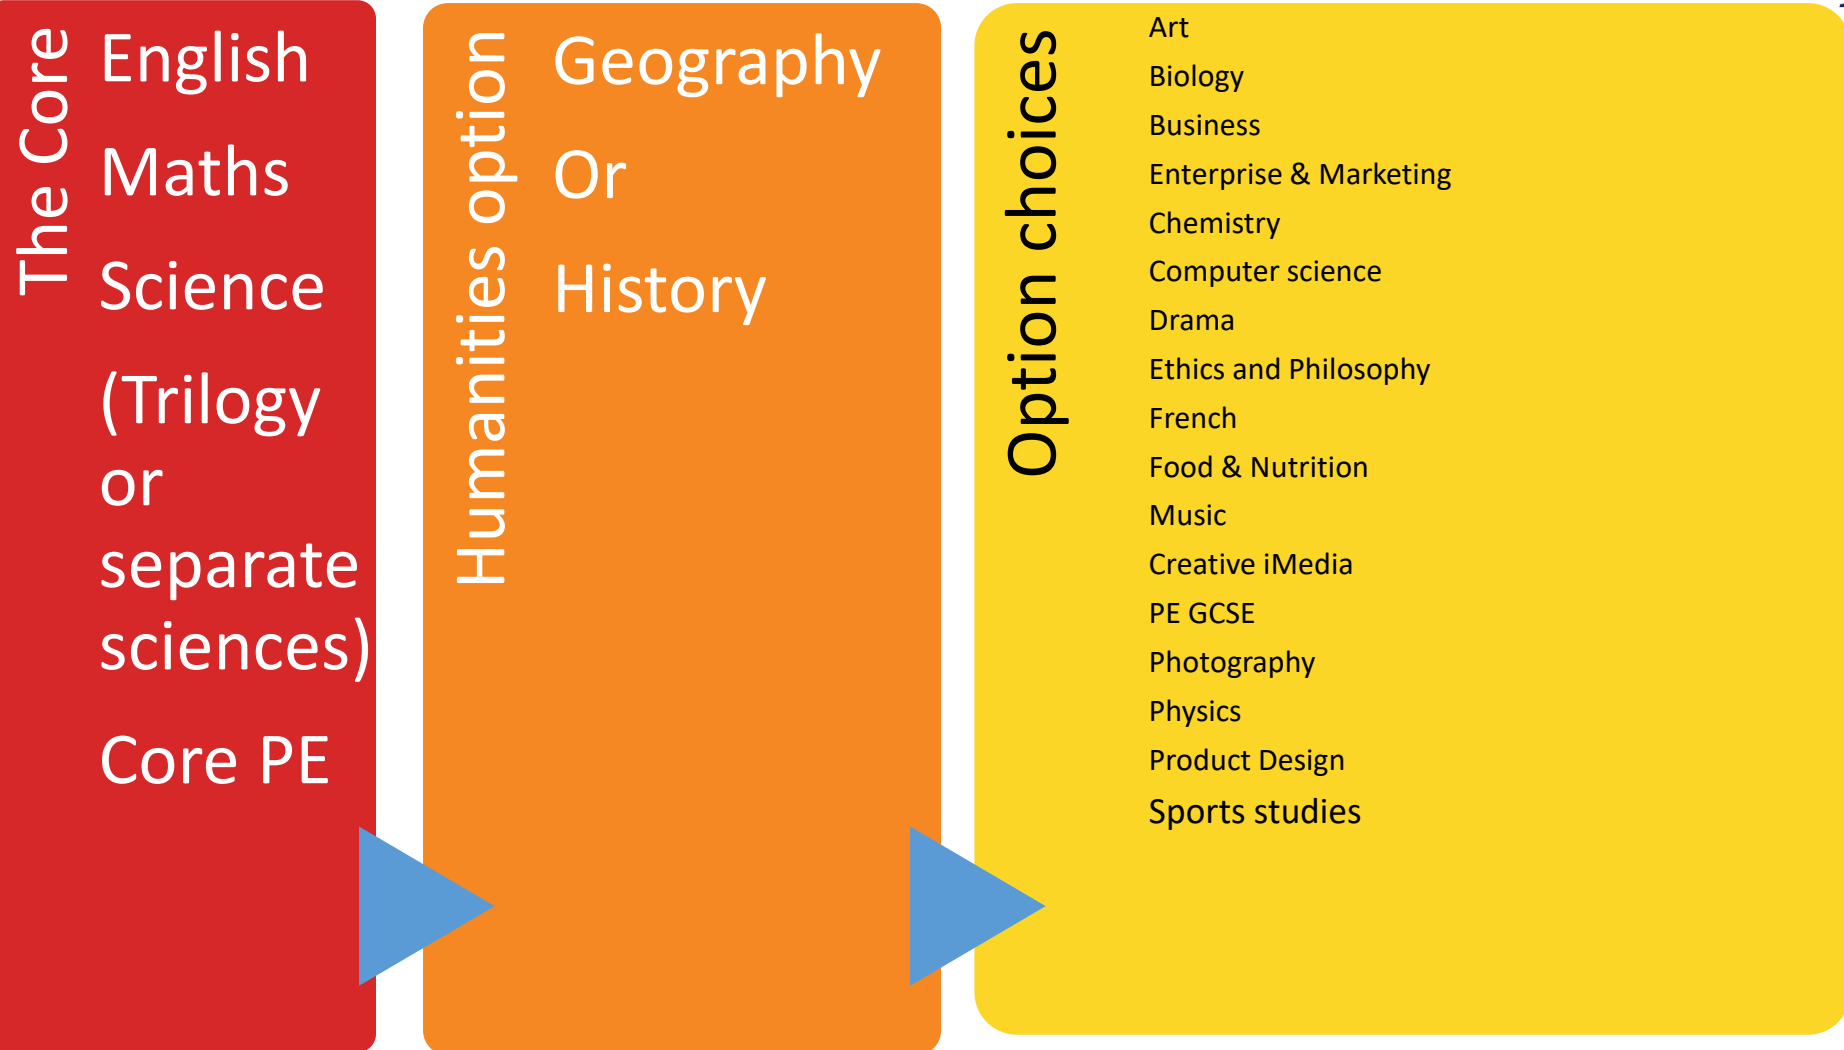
The Core

English

Maths

Science

(Trilogy or separate sciences)

Core PE

Humanities option

Geography

Or

History

Option choices

Art
Biology
Business
Enterprise & Marketing
Chemistry
Computer science
Drama
Ethics and Philosophy
French
Food & Nutrition
Music
Creative iMedia
PE GCSE
Photography
Physics
Product Design
Sports studies